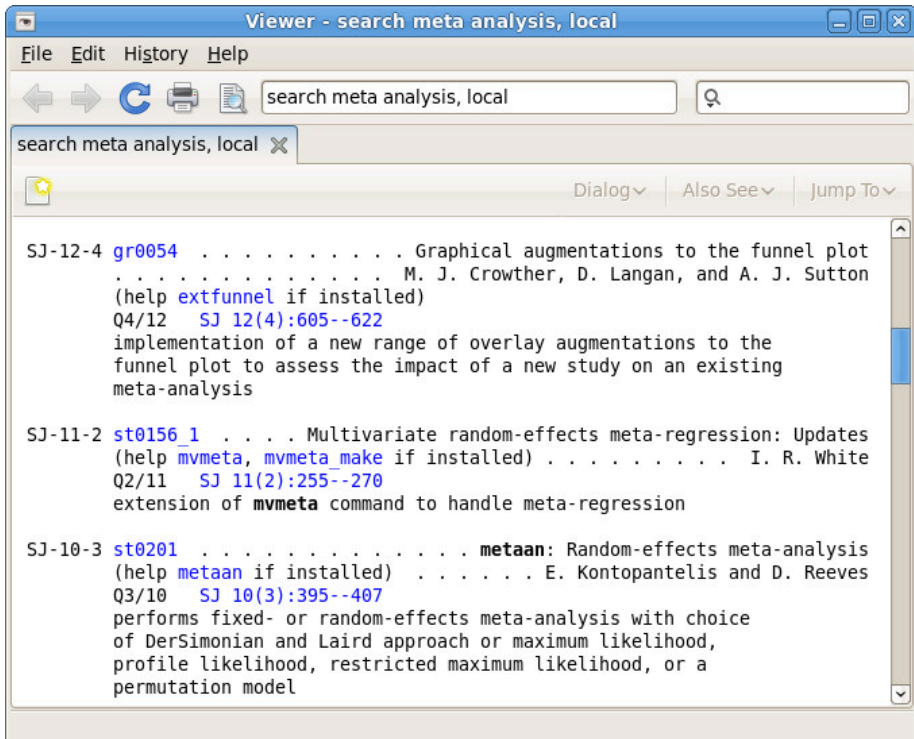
Viewer - search meta analysis, local

File Edit History Help

search meta analysis, local

search meta analysis, local

Dialog Also See Jump To

SJ-12-4 gr0054 . . . . . . . . . . . Graphical augmentations to the funnel plot
. . . . . . . . . . . . . . M. J. Crowther, D. Langan, and A. J. Sutton
(help extfunnel if installed)
Q4/12 SJ 12(4):605--622
implementation of a new range of overlay augmentations to the funnel plot to assess the impact of a new study on an existing meta-analysis

SJ-11-2 st0156_1 . . . . Multivariate random-effects meta-regression: Updates
(help mvmeta, mvmeta_make if installed) . . . . . . . . . I. R. White
Q2/11 SJ 11(2):255--270
extension of mvmeta command to handle meta-regression

SJ-10-3 st0201 . . . . . . . . . . . . . . metaan: Random-effects meta-analysis
(help metaan if installed) . . . . . . E. Kontopantelis and D. Reeves
Q3/10 SJ 10(3):395--407
performs fixed- or random-effects meta-analysis with choice of DerSimonian and Laird approach or maximum likelihood, profile likelihood, restricted maximum likelihood, or a permutation model